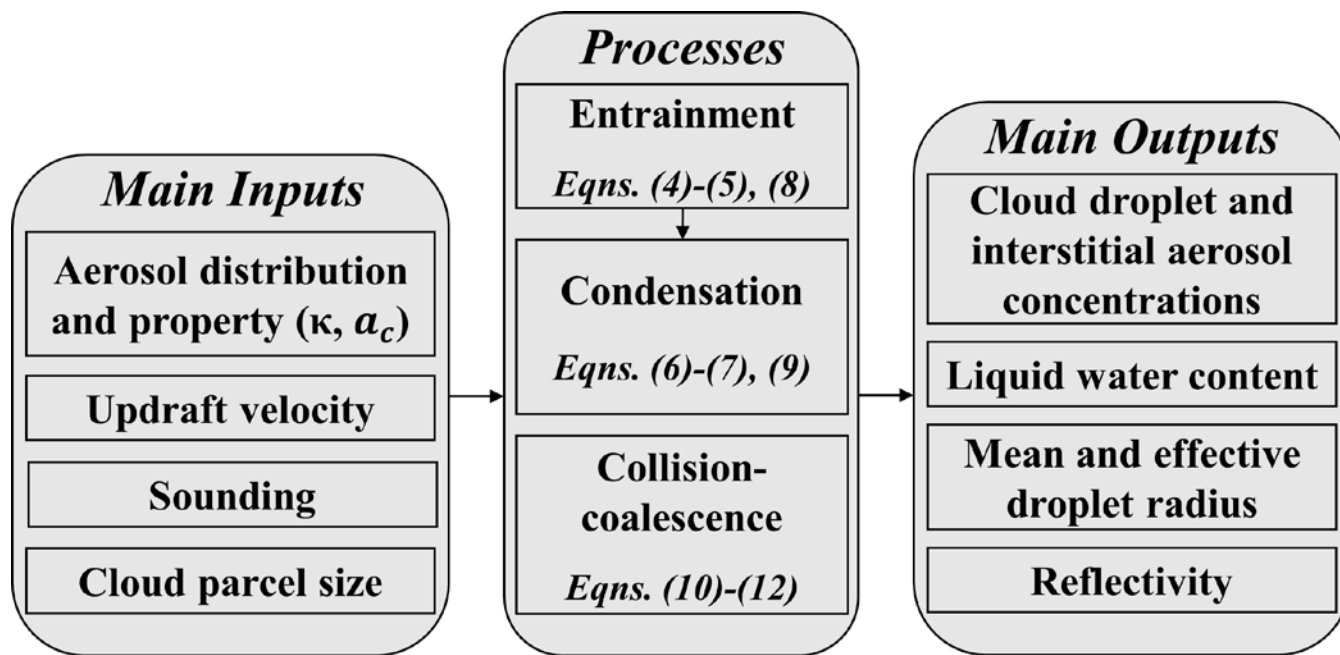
Main Inputs

Aerosol distribution and property (κ, $a_c$)

Updraft velocity

Sounding

Cloud parcel size

Processes

Entrainment

Eqns. (4)-(5), (8)

Condensation

Eqns. (6)-(7), (9)

Collision-coalescence

Eqns. (10)-(12)

Main Outputs

Cloud droplet and interstitial aerosol concentrations

Liquid water content

Mean and effective droplet radius

Reflectivity